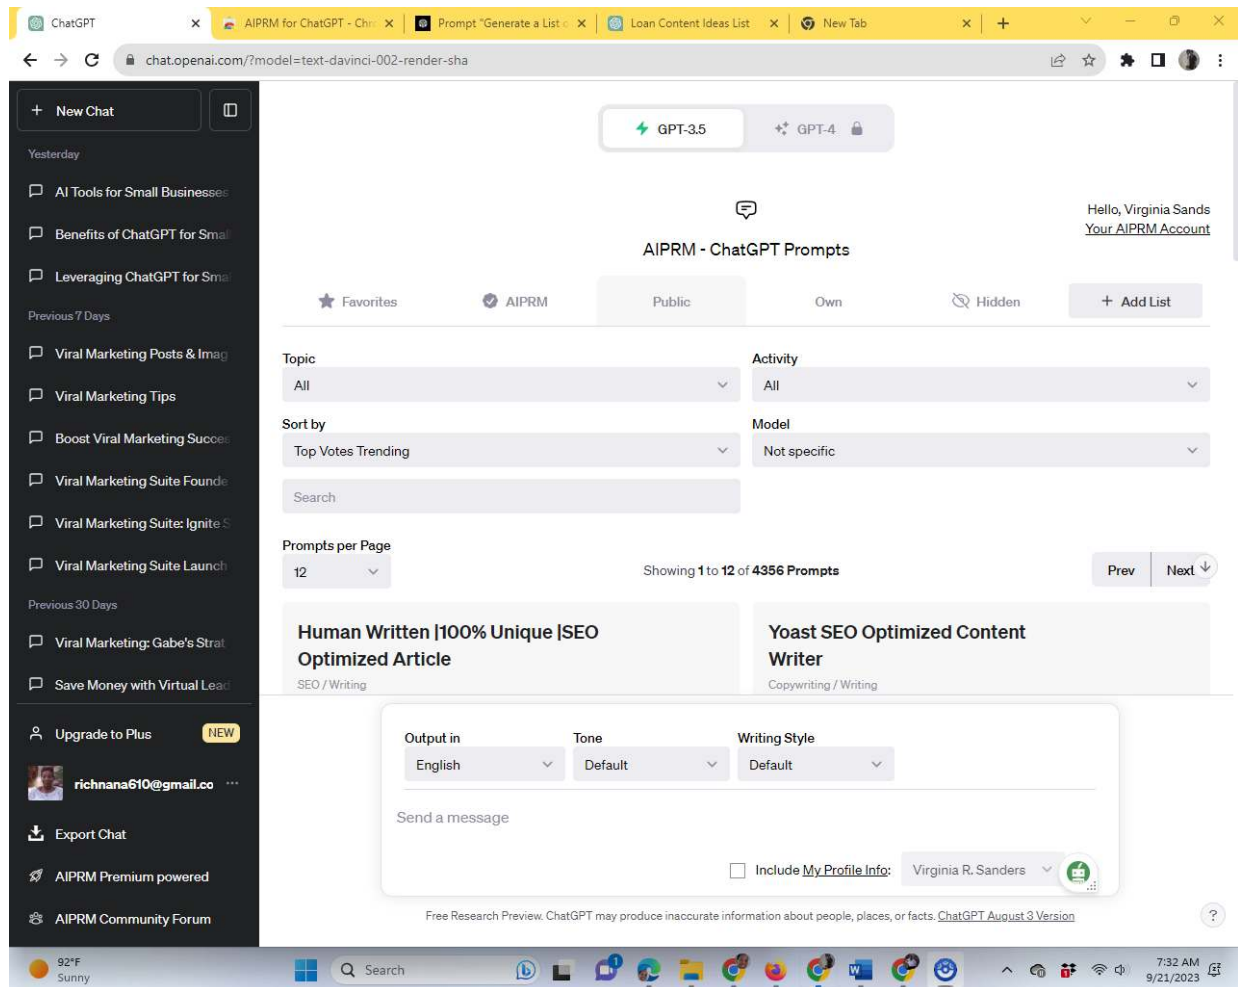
ChatGPT | AIPRM for ChatGPT - Chr | Prompt "Generate a List c | Loan Content Ideas List | New Tab

chat.openai.com/?model=text-davinci-002-render-sha

New Chat

Yesterday

AI Tools for Small Businesses

Benefits of ChatGPT for Smal

Leveraging ChatGPT for Sma

Previous 7 Days

Viral Marketing Posts & Imag

Viral Marketing Tips

Boost Viral Marketing Succe

Viral Marketing Suite Founde

Viral Marketing Suite: Ignite S

Viral Marketing Suite Launch

Previous 30 Days

Viral Marketing: Gabe's Strat

Save Money with Virtual Lead

Upgrade to Plus NEW

richnana610@gmail.co ...

Export Chat

AIPRM Premium powered

AIPRM Community Forum

GPT-3.5 GPT-4

Hello, Virginia Sands
Your AIPRM Account

AIPRM - ChatGPT Prompts

Favorites AIPRM Public Own Hidden + Add List

Topic
All

Activity
All

Sort by
Top Votes Trending

Model
Not specific

Search

Prompts per Page
12

Showing 1 to 12 of 4356 Prompts

Prev Next

Human Written |100% Unique |SEO Optimized Article
SEO / Writing

Yoast SEO Optimized Content Writer
Copywriting / Writing

Output in
English

Tone
Default

Writing Style
Default

Send a message

Include My Profile Info: Virginia R. Sanders

Free Research Preview. ChatGPT may produce inaccurate information about people, places, or facts. ChatGPT August 3 Version

?

92°F
Sunny

Search

7:32 AM
9/21/2023